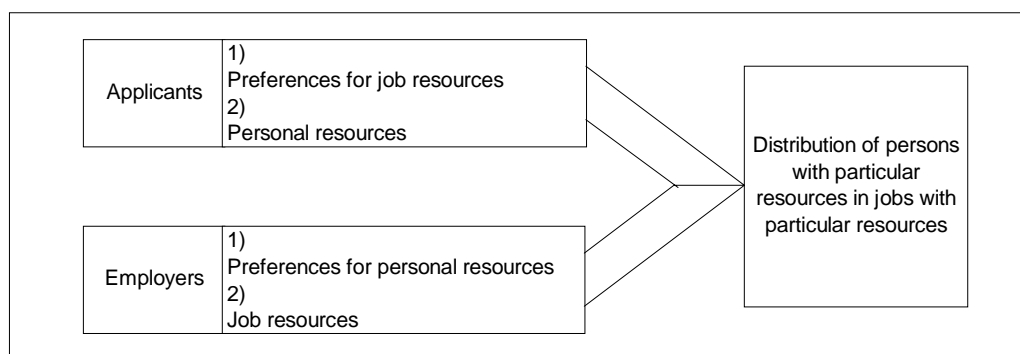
Applicants

1)
Preferences for job resources
2)
Personal resources

Employers

1)
Preferences for personal resources
2)
Job resources

Distribution of persons with particular resources in jobs with particular resources